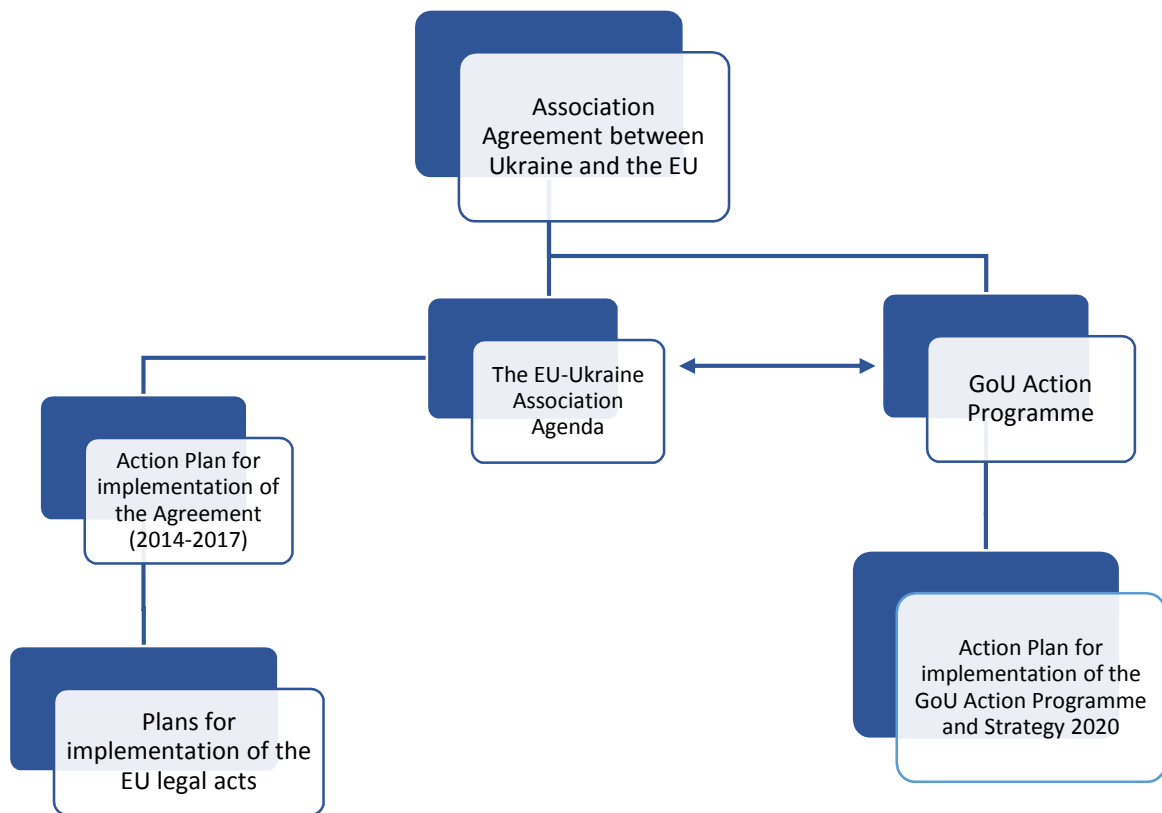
Association Agreement between Ukraine and the EU

The EU-Ukraine Association Agenda

GoU Action Programme

Action Plan for implementation of the Agreement (2014-2017)

Plans for implementation of the EU legal acts

Action Plan for implementation of the GoU Action Programme and Strategy 2020